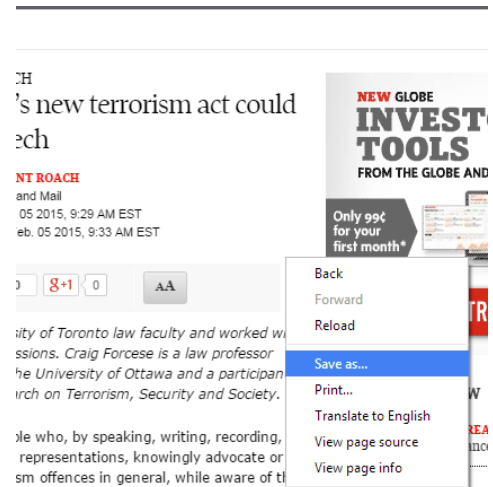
CH
's new terrorism act could
ech

NT ROACH
and Mail
05 2015, 9:29 AM EST
eb. 05 2015, 9:33 AM EST

0 g+1 0 AA

sity of Toronto law faculty and worked wi
ssions. Craig Forcese is a law professor
he University of Ottawa and a participan
rch on Terrorism, Security and Society.

ple who, by speaking, writing, recording,
representations, knowingly advocate or
sm offences in general, while aware of th

NEW GLOBE
INVESTO
TOOLS
FROM THE GLOBE AND

Only 99¢
for your
first month*

Back
Forward
Reload
Save as...
Print...
Translate to English
View page source
View page info

TR
W
REA
nc